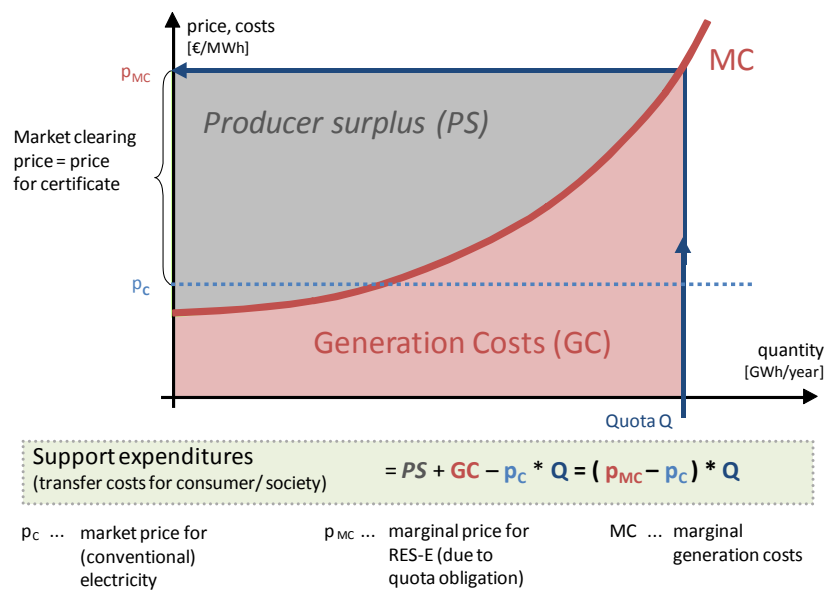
price, costs
[€/MWh]

$p_{MC}$

MC

Producer surplus (PS)

Market clearing price = price for certificate

$p_C$

Generation Costs (GC)

quantity
[GWh/year]

Quota Q

Support expenditures
(transfer costs for consumer/ society)

= PS + GC – $p_C$ * Q = ( $p_{MC}$ – $p_C$ ) * Q

$p_C$ ... market price for (conventional) electricity

$p_{MC}$ ... marginal price for RES-E (due to quota obligation)

MC ... marginal generation costs